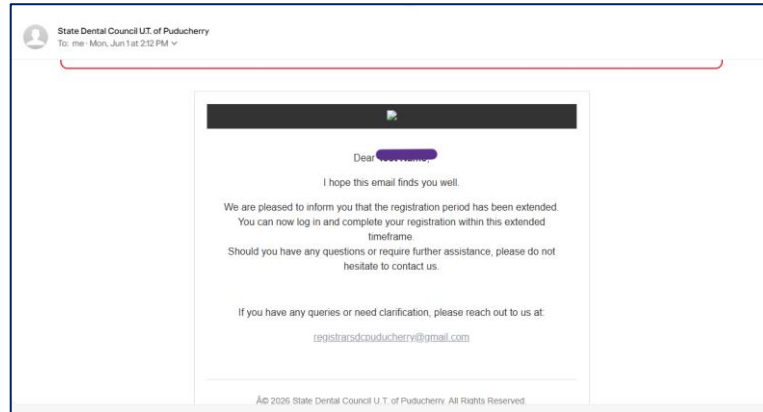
State Dental Council U.T. of Puducherry
To: me · Mon, Jun 1 at 2:12 PM

Dear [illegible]

I hope this email finds you well.

We are pleased to inform you that the registration period has been extended. You can now log in and complete your registration within this extended timeframe.
Should you have any questions or require further assistance, please do not hesitate to contact us.

If you have any queries or need clarification, please reach out to us at:

registrarsdcpuducherry@gmail.com

Â© 2026 State Dental Council U.T. of Puducherry. All Rights Reserved.